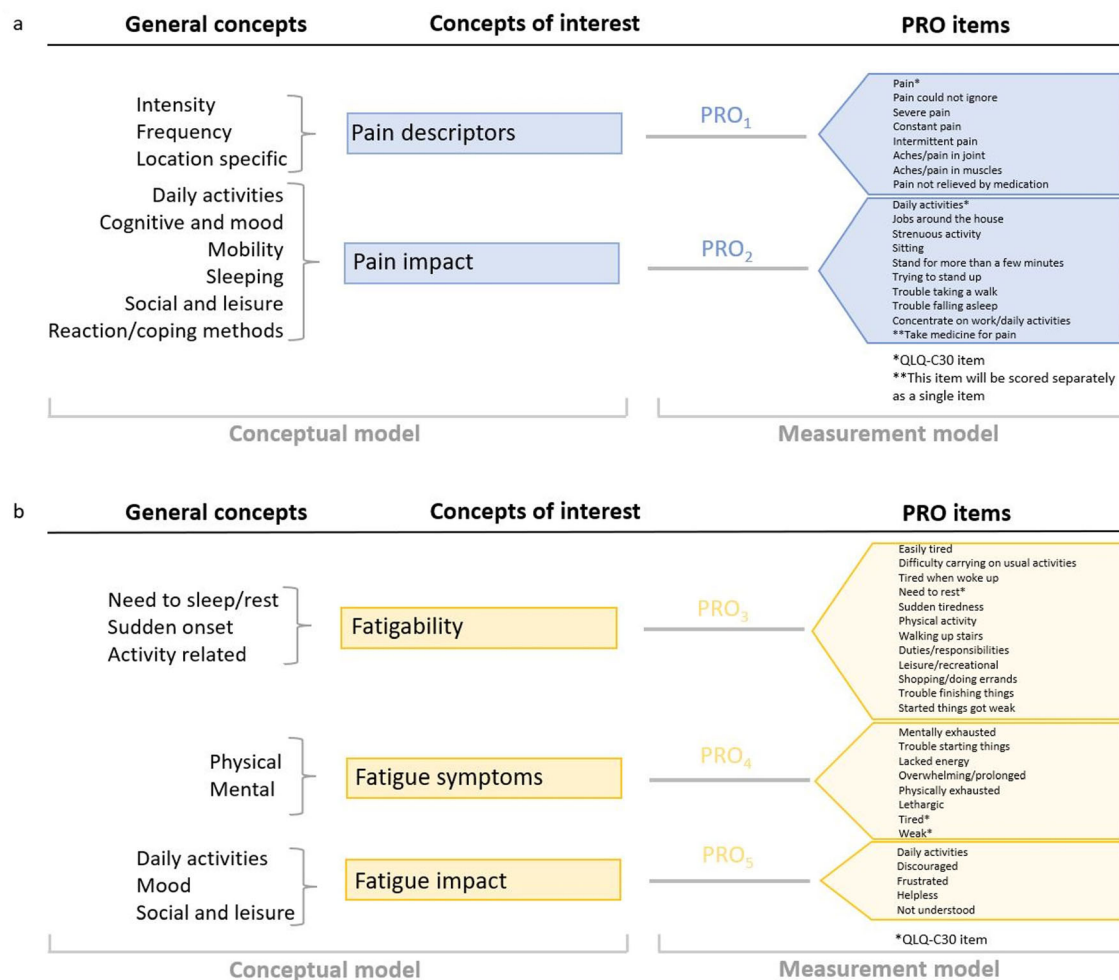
a

General concepts

Concepts of interest

PRO items

Intensity
Frequency
Location specific

Pain descriptors

$PRO_1$

Pain*
Pain could not ignore
Severe pain
Constant pain
Intermittent pain
Aches/pain in joint
Aches/pain in muscles
Pain not relieved by medication

Daily activities
Cognitive and mood
Mobility
Sleeping
Social and leisure
Reaction/coping methods

Pain impact

$PRO_2$

Daily activities*
Jobs around the house
Strenuous activity
Sitting
Stand for more than a few minutes
Trying to stand up
Trouble taking a walk
Trouble falling asleep
Concentrate on work/daily activities
**Take medicine for pain

*QLQ-C30 item
**This item will be scored separately as a single item

Conceptual model

Measurement model

b

General concepts

Concepts of interest

PRO items

Need to sleep/rest
Sudden onset
Activity related

Fatigability

$PRO_3$

Easily tired
Difficulty carrying on usual activities
Tired when woke up
Need to rest*
Sudden tiredness
Physical activity
Walking up stairs
Duties/responsibilities
Leisure/recreational
Shopping/doing errands
Trouble finishing things
Started things got weak

Physical
Mental

Fatigue symptoms

$PRO_4$

Mentally exhausted
Trouble starting things
Lacked energy
Overwhelming/prolonged
Physically exhausted
Lethargic
Tired*
Weak*

Daily activities
Mood
Social and leisure

Fatigue impact

$PRO_5$

Daily activities
Discouraged
Frustrated
Helpless
Not understood

*QLQ-C30 item

Conceptual model

Measurement model